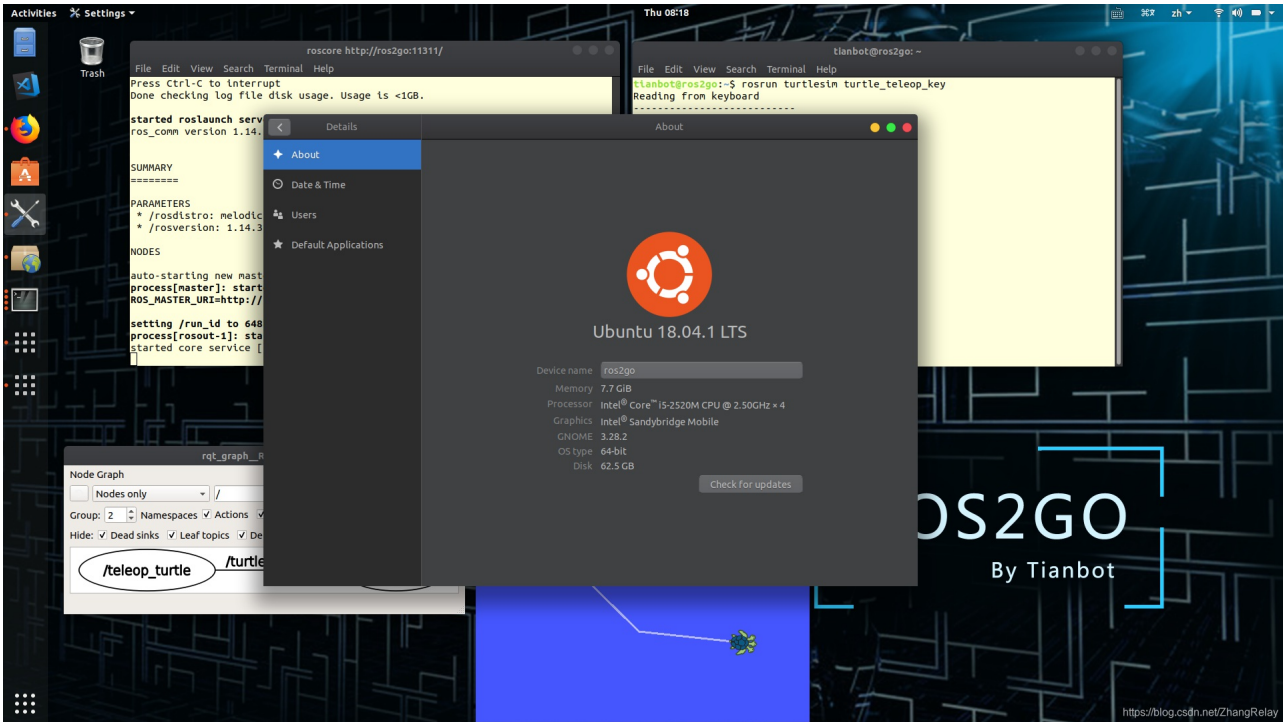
Activities Settings ▾ Thu 08:18 zh ▾

Trash

roscore http://ros2go:11311/
File Edit View Search Terminal Help
Press Ctrl-C to interrupt
Done checking log file disk usage. Usage is <1GB.

started roslaunch serv
ros_comm version 1.14.

SUMMARY
========

PARAMETERS
* /rosdistro: melodic
* /rosversion: 1.14.3

NODES

auto-starting new mast
process[master]: start
ROS_MASTER_URI=http://

setting /run_id to 648
process[rosout-1]: sta
started core service [

tianbot@ros2go: ~
File Edit View Search Terminal Help
tianbot@ros2go:~$ rosrun turtlesim turtle_teleop_key
Reading from keyboard
---------------------------

Details
About
About
Date & Time
Users
Default Applications

Ubuntu 18.04.1 LTS

Device name ros2go
Memory 7.7 GiB
Processor Intel® Core™ i5-2520M CPU @ 2.50GHz × 4
Graphics Intel® Sandybridge Mobile
GNOME 3.28.2
OS type 64-bit
Disk 62.5 GB

Check for updates

rqt_graph__R
Node Graph
Nodes only /
Group: 2 Namespaces Actions
Hide: Dead sinks Leaf topics De
/teleop_turtle /turtle

OS2GO
By Tianbot

https://blog.csdn.net/ZhangRelay